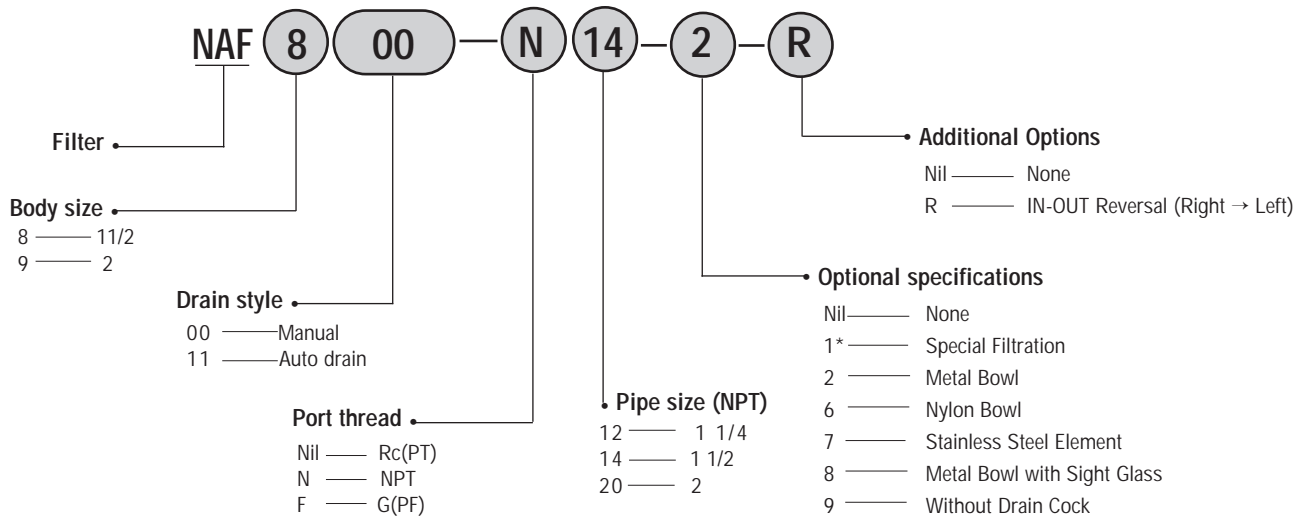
NAF 8 00 — N 14 — 2 — R

Filter

Body size
8 —— 11/2
9 —— 2

Drain style
00 —— Manual
11 —— Auto drain

Port thread
Nil —— Rc(PT)
N —— NPT
F —— G(PF)

Pipe size (NPT)
12 —— 1 1/4
14 —— 1 1/2
20 —— 2

Additional Options
Nil —— None
R —— IN-OUT Reversal (Right → Left)

Optional specifications
Nil —— None
1* —— Special Filtration
2 —— Metal Bowl
6 —— Nylon Bowl
7 —— Stainless Steel Element
8 —— Metal Bowl with Sight Glass
9 —— Without Drain Cock